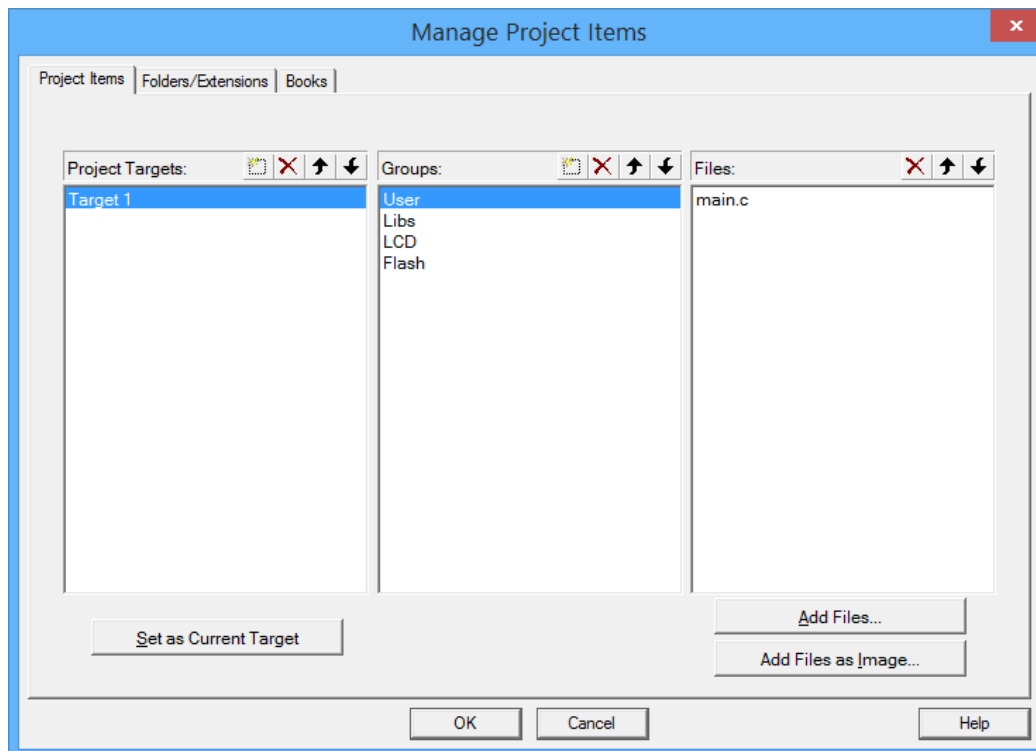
Manage Project Items

Project Items | Folders/Extensions | Books

Project Targets:

Target 1

Groups:

User
Libs
LCD
Flash

Files:

main.c

Set as Current Target

Add Files...

Add Files as Image...

OK

Cancel

Help